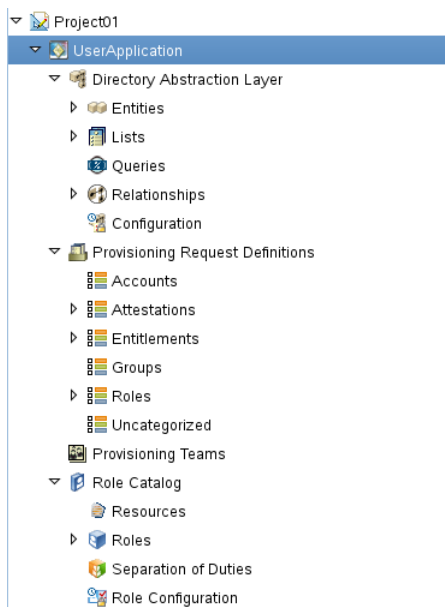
Project01
UserApplication
Directory Abstraction Layer
Entities
Lists
Queries
Relationships
Configuration
Provisioning Request Definitions
Accounts
Attestations
Entitlements
Groups
Roles
Uncategorized
Provisioning Teams
Role Catalog
Resources
Roles
Separation of Duties
Role Configuration